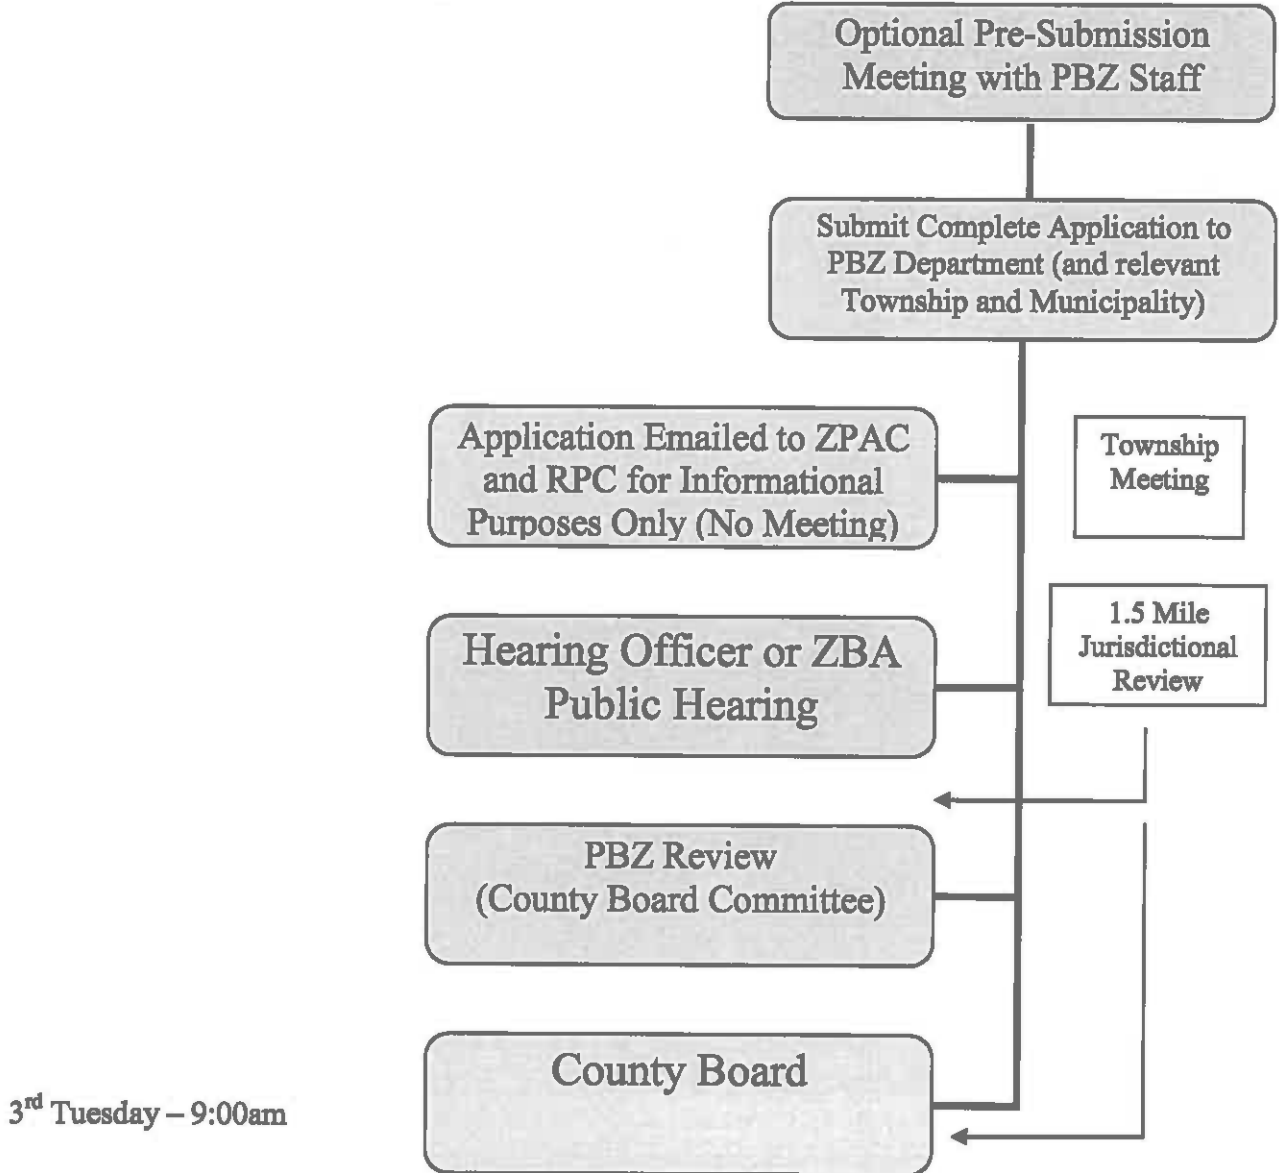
Optional Pre-Submission Meeting with PBZ Staff

Submit Complete Application to PBZ Department (and relevant Township and Municipality)

Application Emailed to ZPAC and RPC for Informational Purposes Only (No Meeting)

Township Meeting

Hearing Officer or ZBA Public Hearing

1.5 Mile Jurisdictional Review

PBZ Review (County Board Committee)

County Board

3$^{rd}$ Tuesday – 9:00am